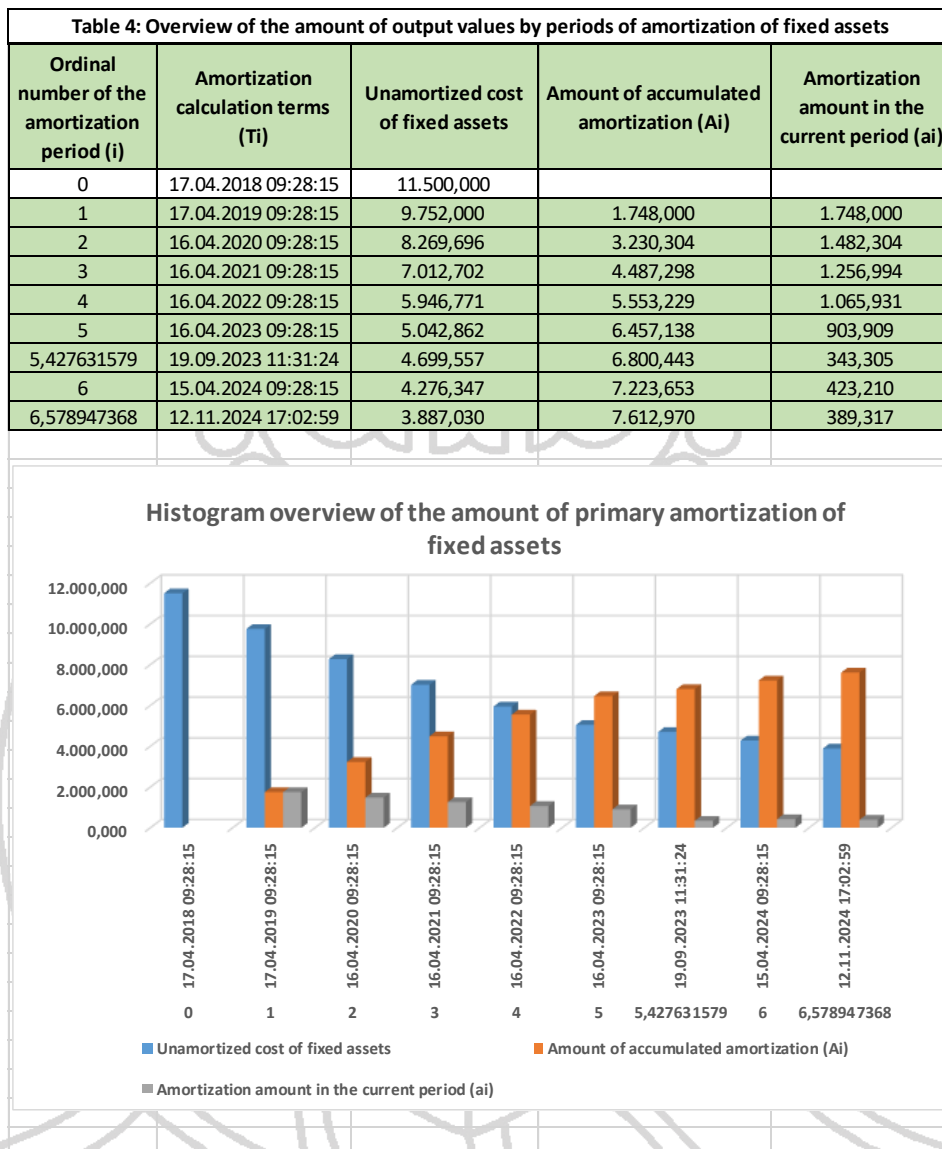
Table 4: Overview of the amount of output values by periods of amortization of fixed assets

| Ordinal number of the amortization period (i) | Amortization calculation terms (Ti) | Unamortized cost of fixed assets | Amount of accumulated amortization (Ai) | Amortization amount in the current period (ai) |
|---|---|---|---|---|
| 0 | 17.04.2018 09:28:15 | 11.500,000 | | |
| 1 | 17.04.2019 09:28:15 | 9.752,000 | 1.748,000 | 1.748,000 |
| 2 | 16.04.2020 09:28:15 | 8.269,696 | 3.230,304 | 1.482,304 |
| 3 | 16.04.2021 09:28:15 | 7.012,702 | 4.487,298 | 1.256,994 |
| 4 | 16.04.2022 09:28:15 | 5.946,771 | 5.553,229 | 1.065,931 |
| 5 | 16.04.2023 09:28:15 | 5.042,862 | 6.457,138 | 903,909 |
| 5,427631579 | 19.09.2023 11:31:24 | 4.699,557 | 6.800,443 | 343,305 |
| 6 | 15.04.2024 09:28:15 | 4.276,347 | 7.223,653 | 423,210 |
| 6,578947368 | 12.11.2024 17:02:59 | 3.887,030 | 7.612,970 | 389,317 |

Histogram overview of the amount of primary amortization of fixed assets

12.000,000
10.000,000
8.000,000
6.000,000
4.000,000
2.000,000
0,000

17.04.2018 09:28:15
17.04.2019 09:28:15
16.04.2020 09:28:15
16.04.2021 09:28:15
16.04.2022 09:28:15
16.04.2023 09:28:15
19.09.2023 11:31:24
15.04.2024 09:28:15
12.11.2024 17:02:59

0 1 2 3 4 5 5,427631579 6 6,578947368

Unamortized cost of fixed assets
Amount of accumulated amortization (Ai)
Amortization amount in the current period (ai)